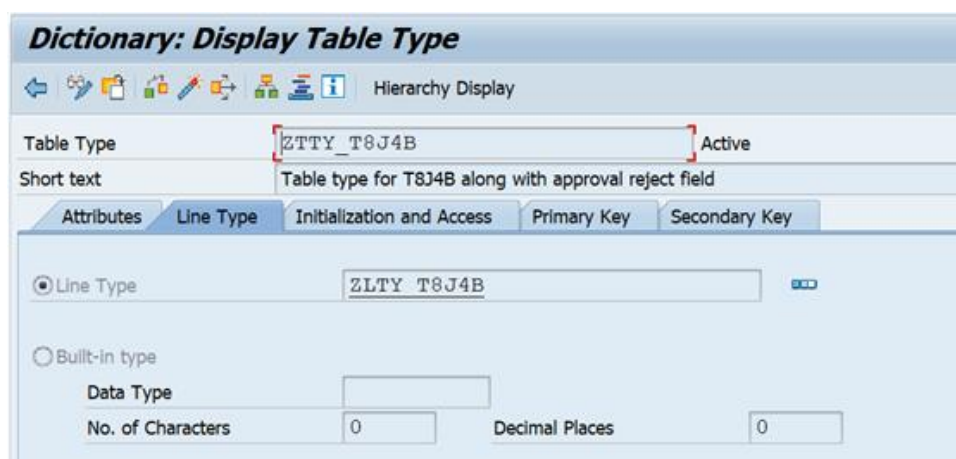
Dictionary: Display Table Type

Hierarchy Display

Table Type ZTTY_T8J4B Active

Short text Table type for T8J4B along with approval reject field

Attributes Line Type Initialization and Access Primary Key Secondary Key

Line Type ZLTY_T8J4B

Built-in type

Data Type

No. of Characters 0 Decimal Places 0